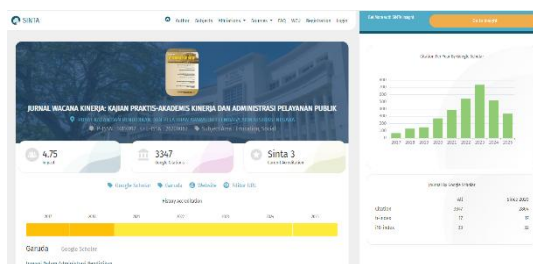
SINTA

Author Subjects Affiliations Sources FAQ WCU Registration Login

JURNAL WACANA KINERJA: KAJIAN PRAKTIS-AKADEMIS KINERJA DAN ADMINISTRASI PELAYANAN PUBLIK

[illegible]

P-ISSN : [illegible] E-ISSN : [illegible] Subject Area : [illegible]

4.75
Impact

3347
Google Citations

Sinta 3
Current Acreditation

Google Scholar Garuda Website Editor URL

History Accreditation

2017 2018 2019 2020 2021 2022 2023

Garuda Google Scholar

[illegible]

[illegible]

Citation Per Year By Google Scholar

2017 2018 2019 2020 2021 2022 2023 2024 2025

Journal By Google Scholar

| | All | Since 2020 |
|---|---|---|
| Citation | 3347 | 2844 |
| h-index | 17 | 15 |
| i10-index | 33 | 30 |